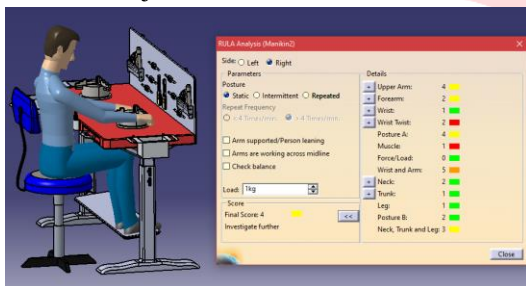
RULA Analysis (Manikin2)

Side: Left Right

Parameters

Posture

Static Intermittent Repeated

Repeat Frequency

< 4 Times/min. > 4 Times/min.

Arm supported/Person leaning

Arms are working across midline

Check balance

Load: 1kg

Score

Final Score: 4

Investigate further

<<

Details

| | | |
|---|---|---|
| + | Upper Arm: | 4 |
| + | Forearm: | 2 |
| + | Wrist: | 1 |
| + | Wrist Twist: | 2 |
| | Posture A: | 4 |
| | Muscle: | 1 |
| | Force/Load: | 0 |
| | Wrist and Arm: | 5 |
| + | Neck: | 2 |
| + | Trunk: | 1 |
| | Leg: | 1 |
| | Posture B: | 2 |
| | Neck, Trunk and Leg: | 3 |

Close